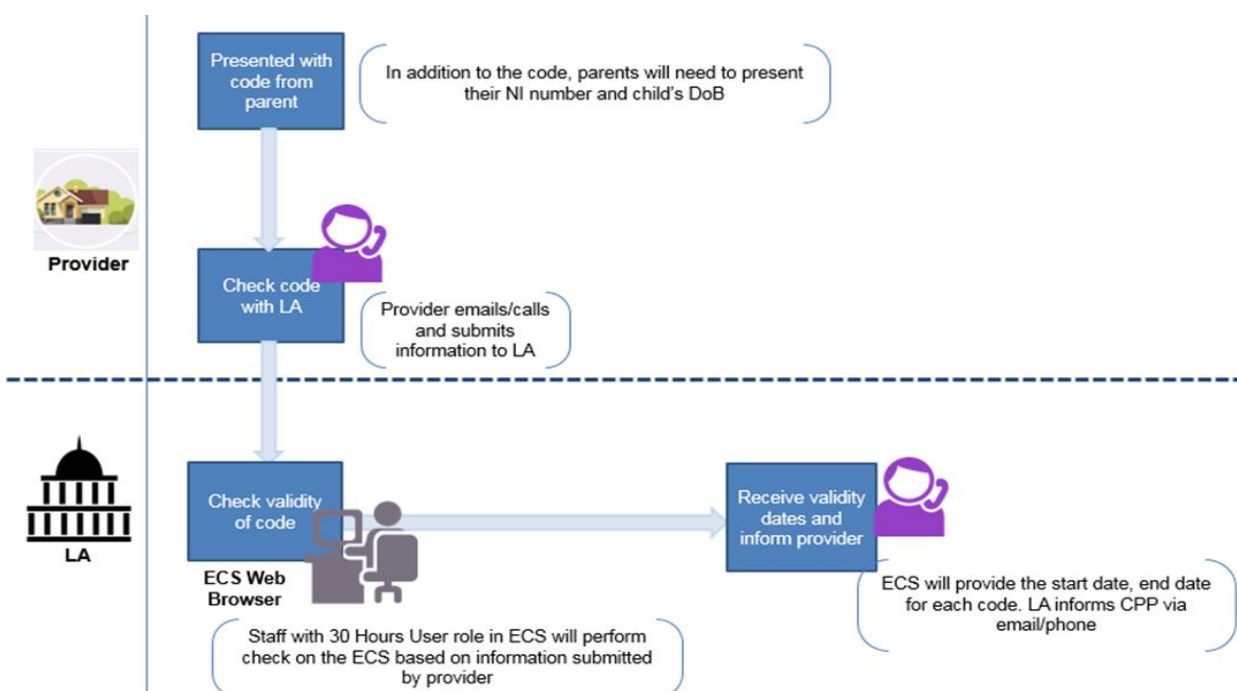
Provider

Presented with code from parent

In addition to the code, parents will need to present their NI number and child's DoB

Check code with LA

Provider emails/calls and submits information to LA

LA

Check validity of code

ECS Web Browser

Staff with 30 Hours User role in ECS will perform check on the ECS based on information submitted by provider

Receive validity dates and inform provider

ECS will provide the start date, end date for each code. LA informs CPP via email/phone